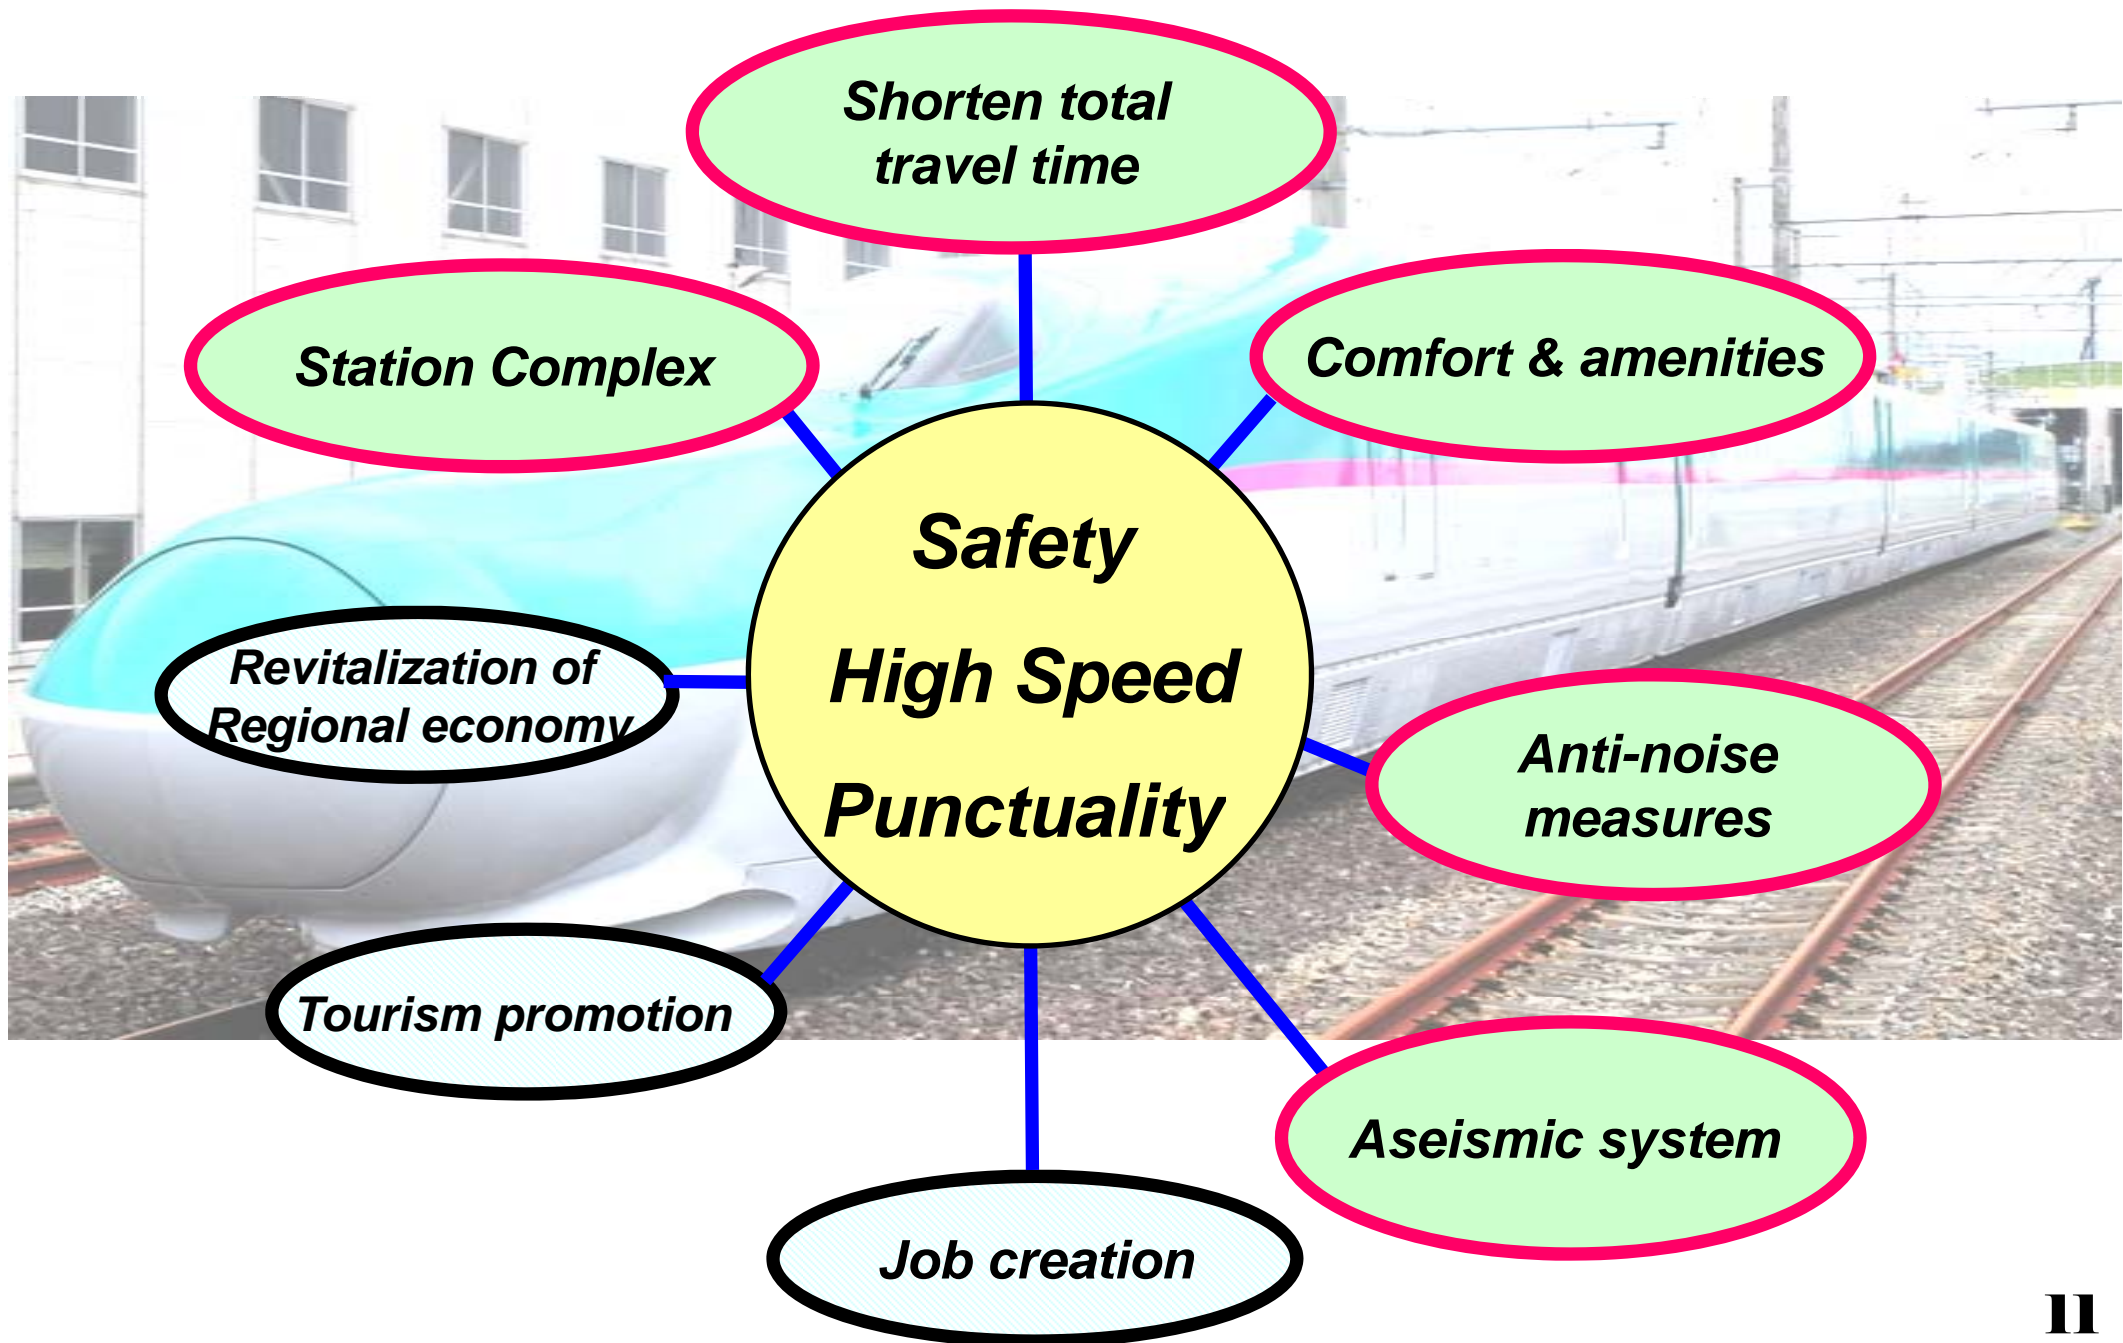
Shorten total travel time

Station Complex

Comfort & amenities

Safety

High Speed

Punctuality

Revitalization of Regional economy

Anti-noise measures

Tourism promotion

Aseismic system

Job creation

11